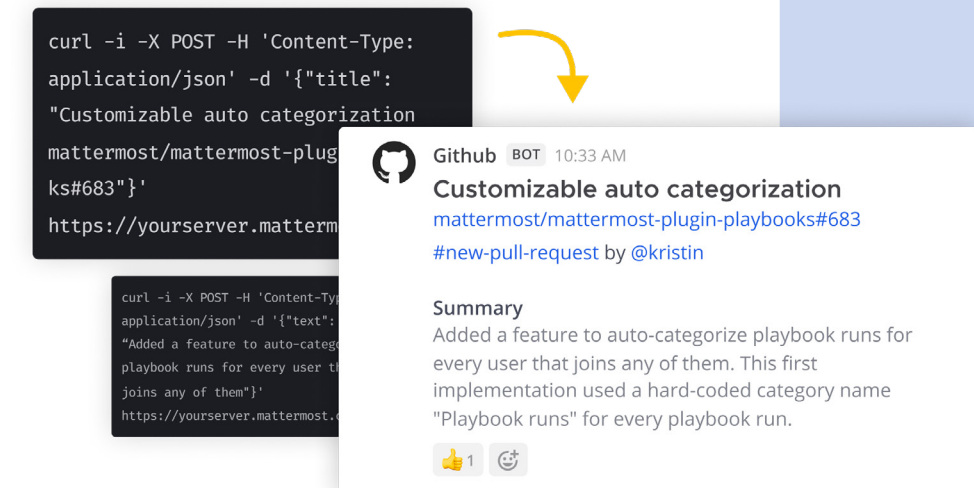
curl -i -X POST -H 'Content-Type: application/json' -d '{"title": "Customizable auto categorization mattermost/mattermost-plug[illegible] ks#683"}' https://yourserver.matterm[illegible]

curl -i -X POST -H 'Content-Typ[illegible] application/json' -d '{"text": "Added a feature to auto-categ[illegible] playbook runs for every user th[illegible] joins any of them"}' https://yourserver.mattermost.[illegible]

Github BOT 10:33 AM
Customizable auto categorization
mattermost/mattermost-plugin-playbooks#683
#new-pull-request by @kristin

Summary
Added a feature to auto-categorize playbook runs for every user that joins any of them. This first implementation used a hard-coded category name "Playbook runs" for every playbook run.

1